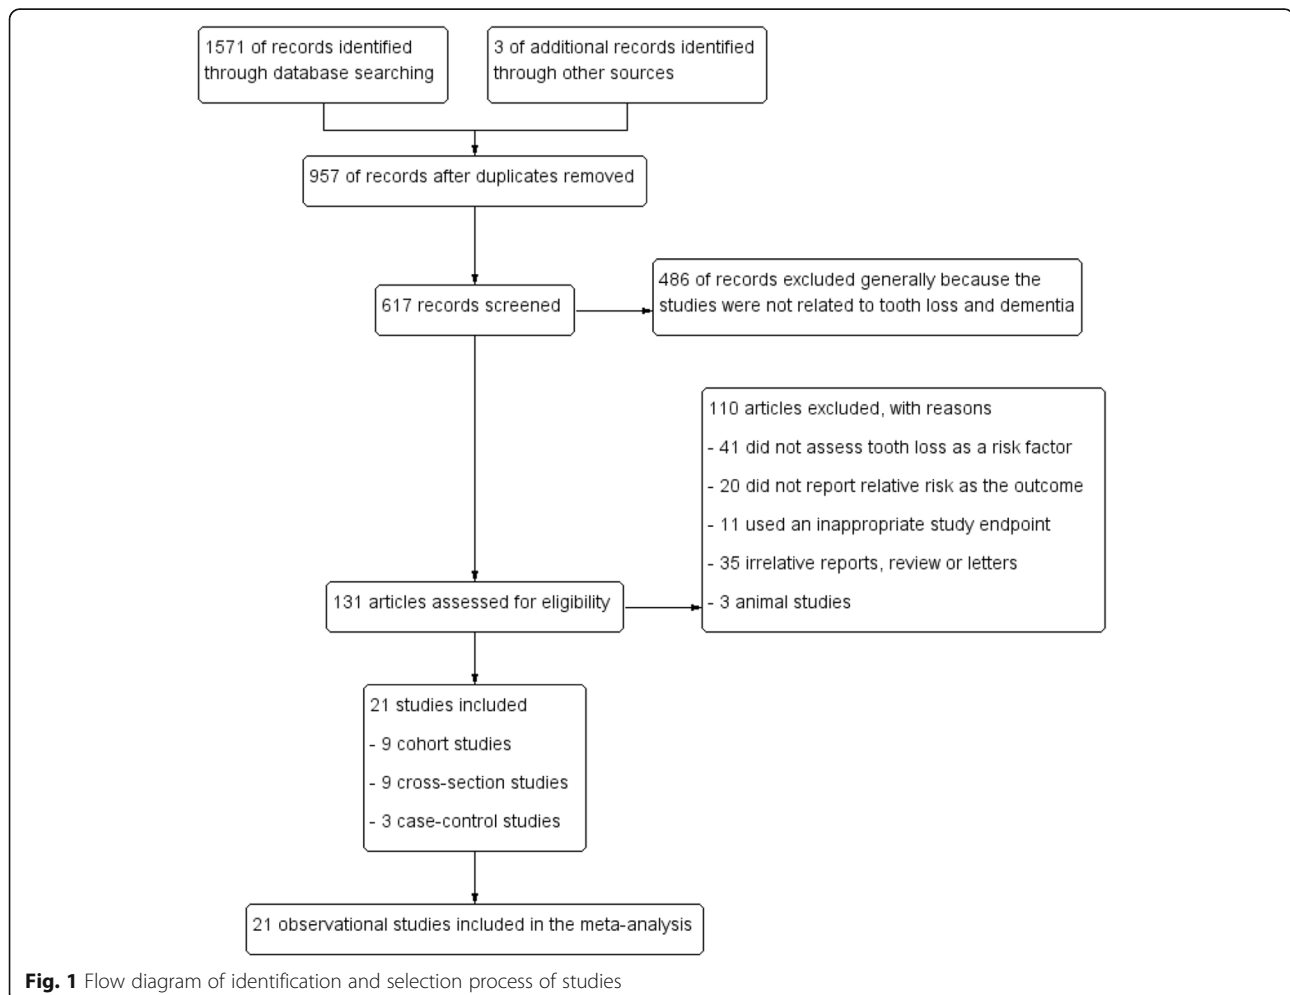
1571 of records identified through database searching

3 of additional records identified through other sources

957 of records after duplicates removed

617 records screened

486 of records excluded generally because the studies were not related to tooth loss and dementia

110 articles excluded, with reasons

- 41 did not assess tooth loss as a risk factor

- 20 did not report relative risk as the outcome

- 11 used an inappropriate study endpoint

- 35 irrelative reports, review or letters

- 3 animal studies

131 articles assessed for eligibility

21 studies included

- 9 cohort studies

- 9 cross-section studies

- 3 case-control studies

21 observational studies included in the meta-analysis

**Fig. 1** Flow diagram of identification and selection process of studies